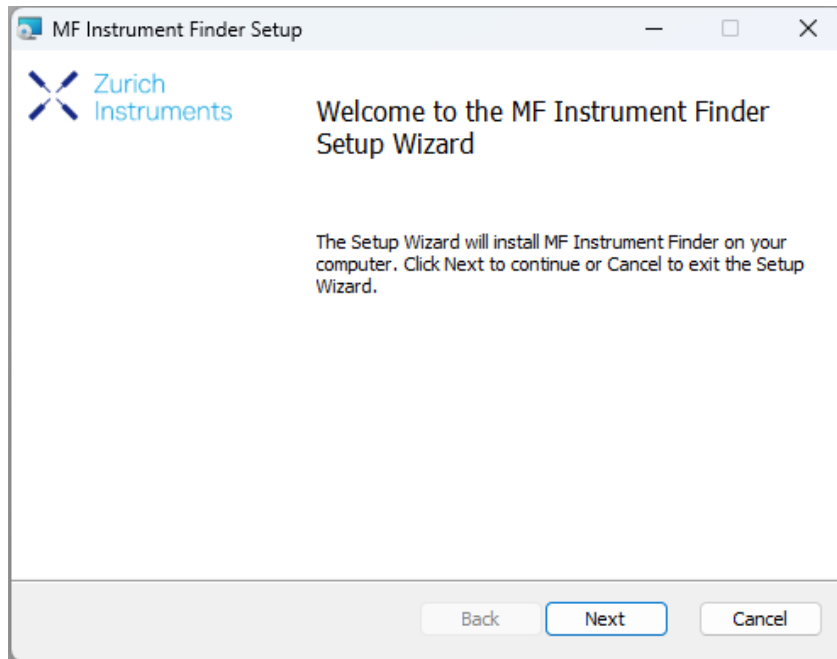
MF Instrument Finder Setup

Zurich Instruments

Welcome to the MF Instrument Finder Setup Wizard

The Setup Wizard will install MF Instrument Finder on your computer. Click Next to continue or Cancel to exit the Setup Wizard.

Back
Next
Cancel